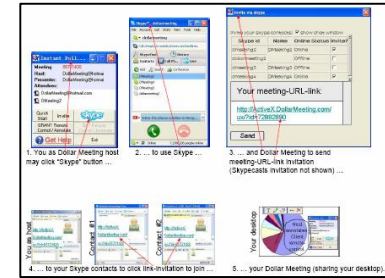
Start unit_Dolla...

Meeting: 
Host: DollarMeeting@hotmai
Presenter: DollarMeeting@hotmai
Attendees:
DollarMeeting@hotmail.com
DMeeting2

Quick Start | Invite | Skype
SPEAK! Remote Control | Annotate | Exit

Get Help

1. You as Dollar Meeting host may click "Skype" button ...

Skype™ - dollarmeeting

2. ... to use Skype ...

Invite via skype

Skype id | Name | Online Status | Invite?
DMeeting1 | DMeeting1 | Online |
DMeeting2 | DMeeting2 | Offline |
DMeeting3 | DMeeting3 | Offline |
DMeeting4 | DMeeting4 | Offline |

Your meeting-URL-link

http://ActiveX.DollarMeeting.com/us/?id=72663690

Send

3. ... and Dollar Meeting to send meeting-URL-link invitation (Skypecasts invitation not shown) ...

Your host

Contact #1

Contact #2

4. ... to your Skype contacts to click link-invitation to join ...

Your desktop

5. ... your Dollar Meeting (sharing your desktop).